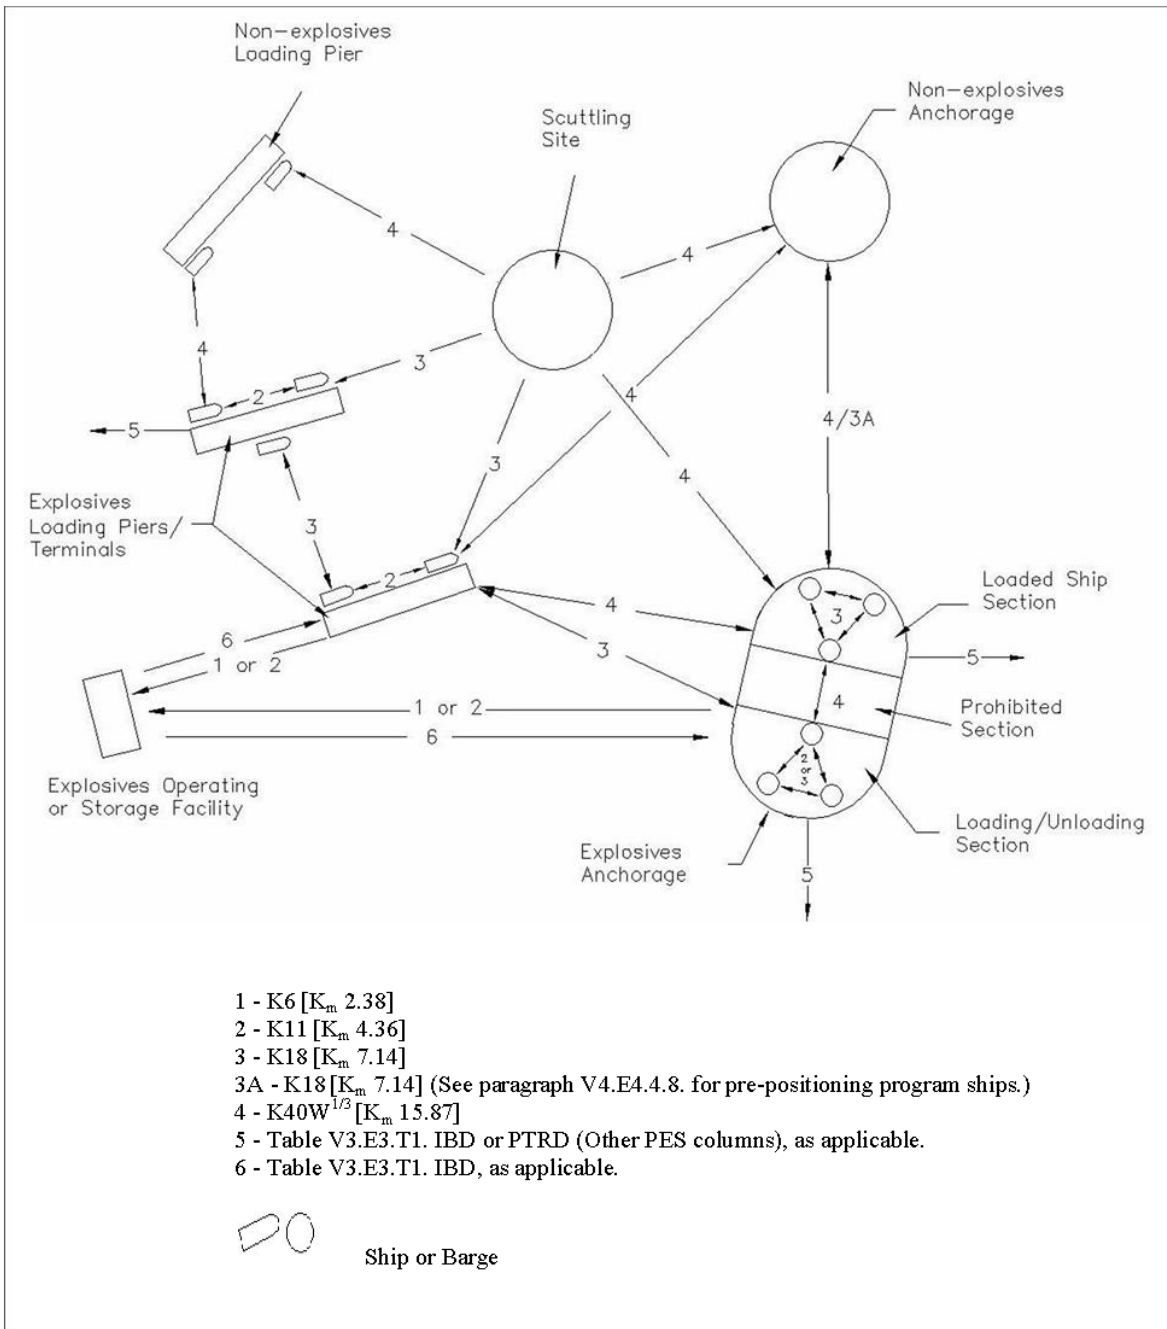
Non-explosives Loading Pier

Scuttling Site

Non-explosives Anchorage

4

4

4

3

2

5

4

4/3A

3

4

Explosives Loading Piers/ Terminals

3

2

4

3

Loaded Ship Section

6

1 or 2

3

5

4

Prohibited Section

1 or 2

6

2 or 3

Explosives Operating or Storage Facility

Loading/Unloading Section

Explosives Anchorage

5

1 - K6 [$K_m$ 2.38]
2 - K11 [$K_m$ 4.36]
3 - K18 [$K_m$ 7.14]
3A - K18 [$K_m$ 7.14] (See paragraph V4.E4.4.8. for pre-positioning program ships.)
4 - K40$W^{1/3}$ [$K_m$ 15.87]
5 - Table V3.E3.T1. IBD or PTRD (Other PES columns), as applicable.
6 - Table V3.E3.T1. IBD, as applicable.

Ship or Barge